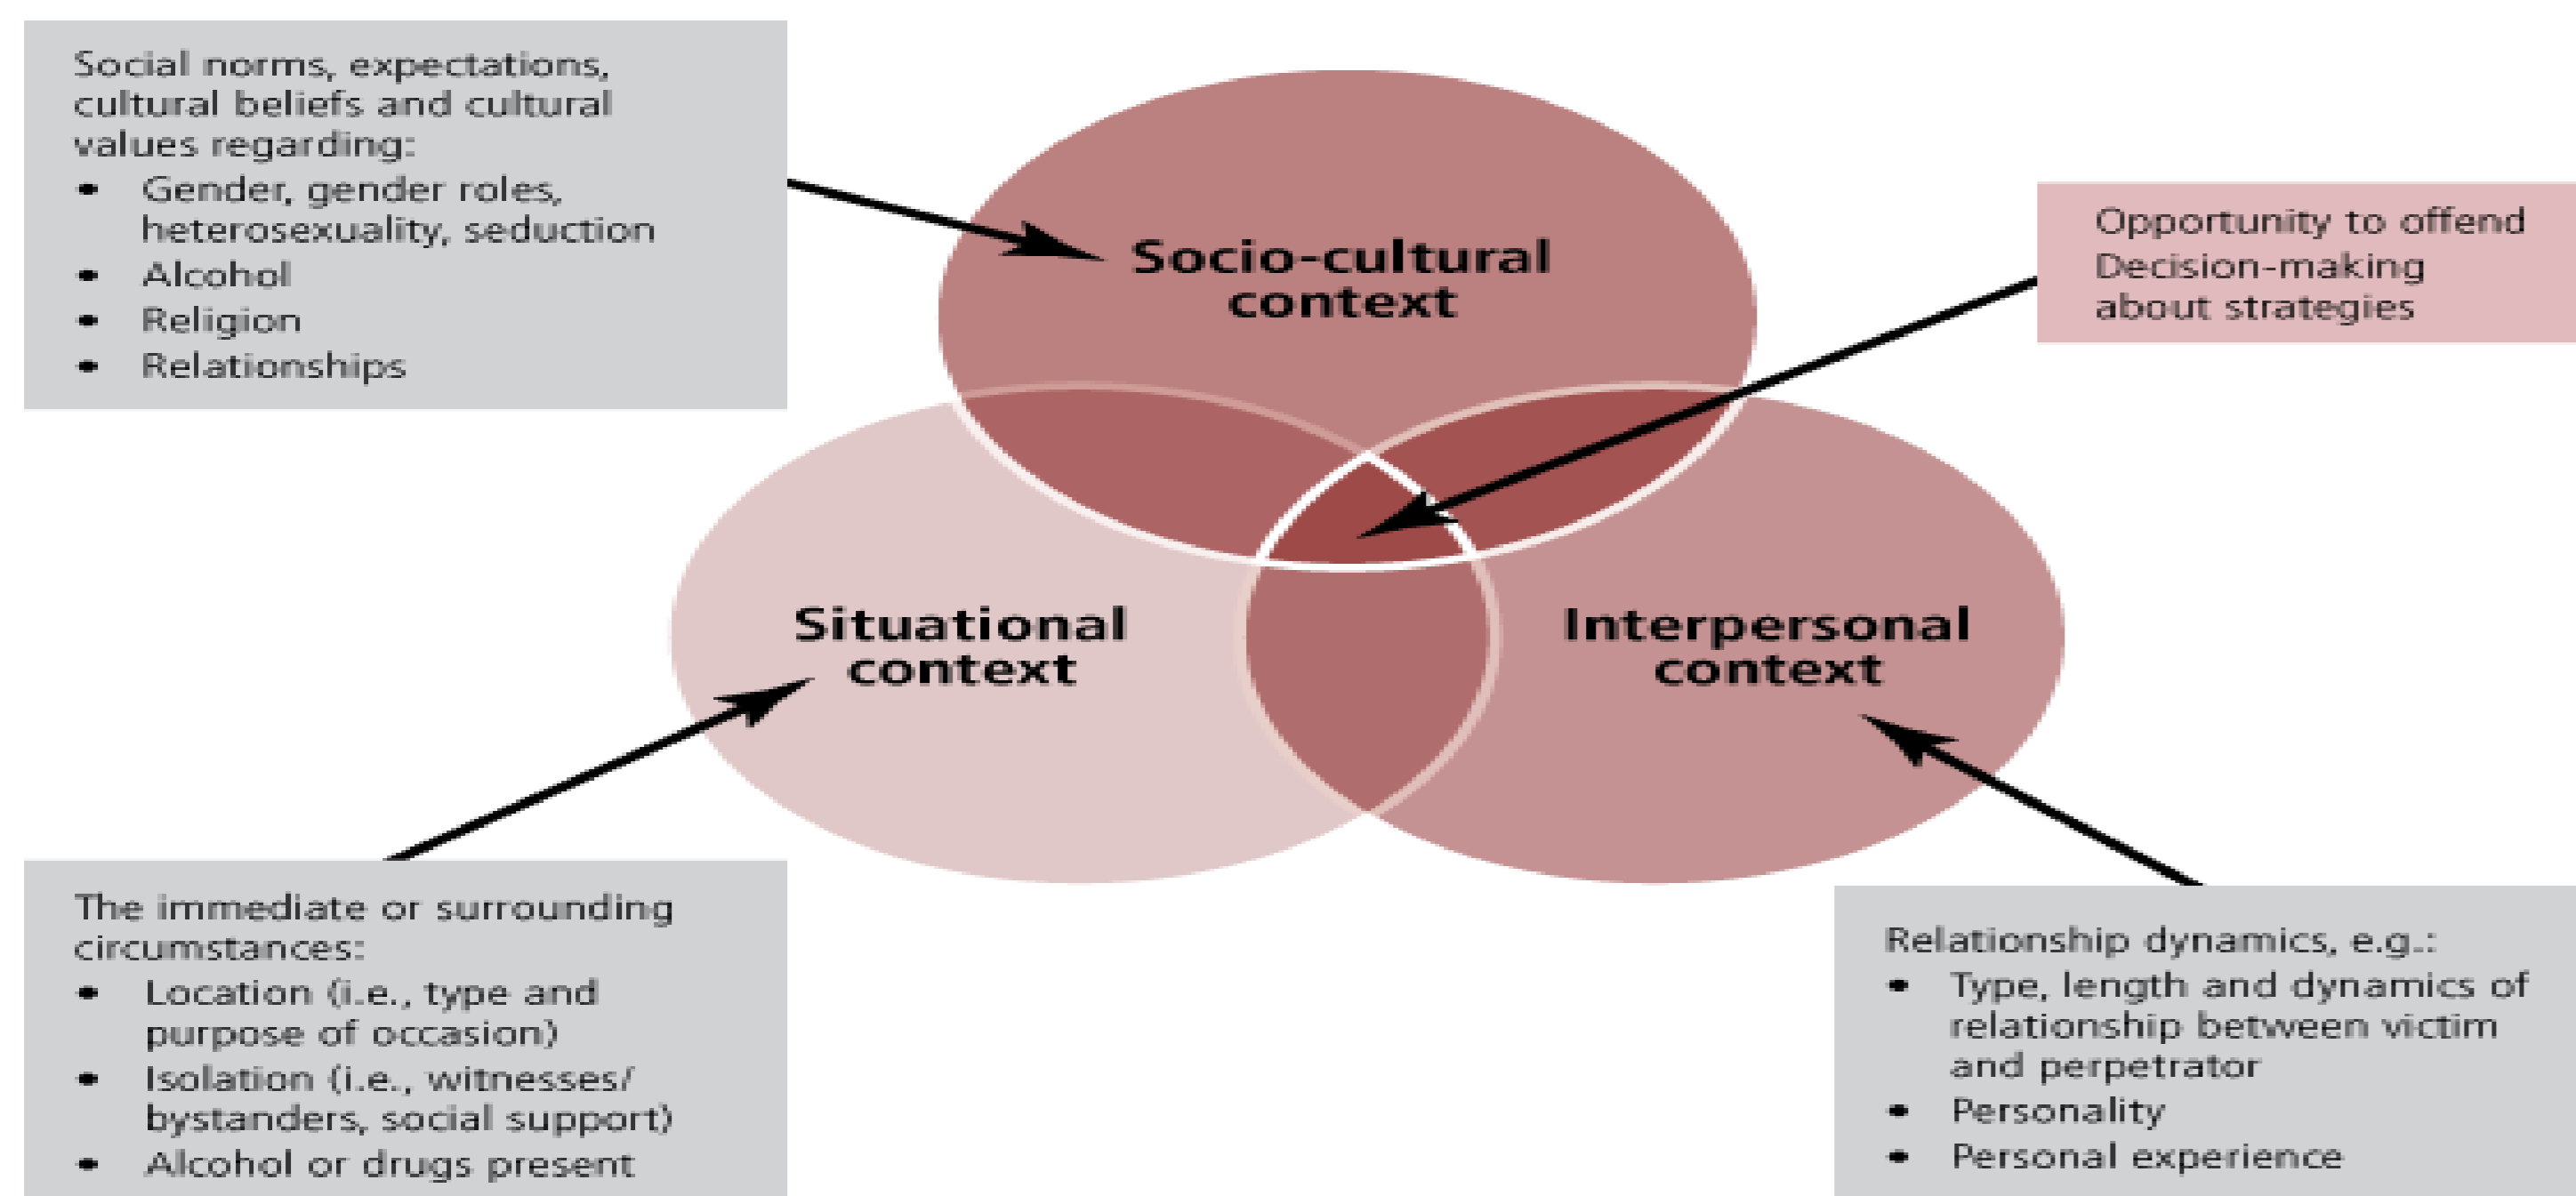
Social norms, expectations, cultural beliefs and cultural values regarding:
- Gender, gender roles, heterosexuality, seduction
- Alcohol
- Religion
- Relationships

Socio-cultural context

Opportunity to offend
Decision-making about strategies

Situational context

Interpersonal context

The immediate or surrounding circumstances:
- Location (i.e., type and purpose of occasion)
- Isolation (i.e., witnesses/ bystanders, social support)
- Alcohol or drugs present

Relationship dynamics, e.g.:
- Type, length and dynamics of relationship between victim and perpetrator
- Personality
- Personal experience